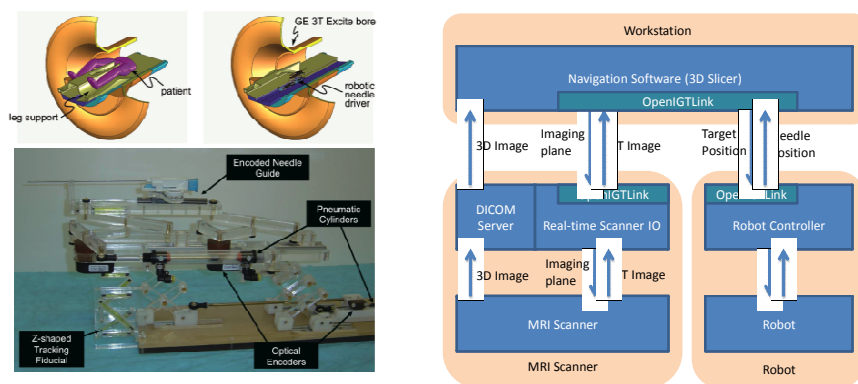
GE 3T Excita bore

patient

leg support

robotic needle driver

Encoded Needle Guide

Pneumatic Cylinders

Z-shaped Tracking Fiducial

Optical Encoders

Workstation

Navigation Software (3D Slicer)

OpenIGTLink

3D Image

Imaging plane

T Image

Target Position

eedle osition

DICOM Server

penIGTLink

Real-time Scanner IO

OpenI Link

Robot Controller

3D Image

Imaging plane

T Image

MRI Scanner

Robot

MRI Scanner

Robot